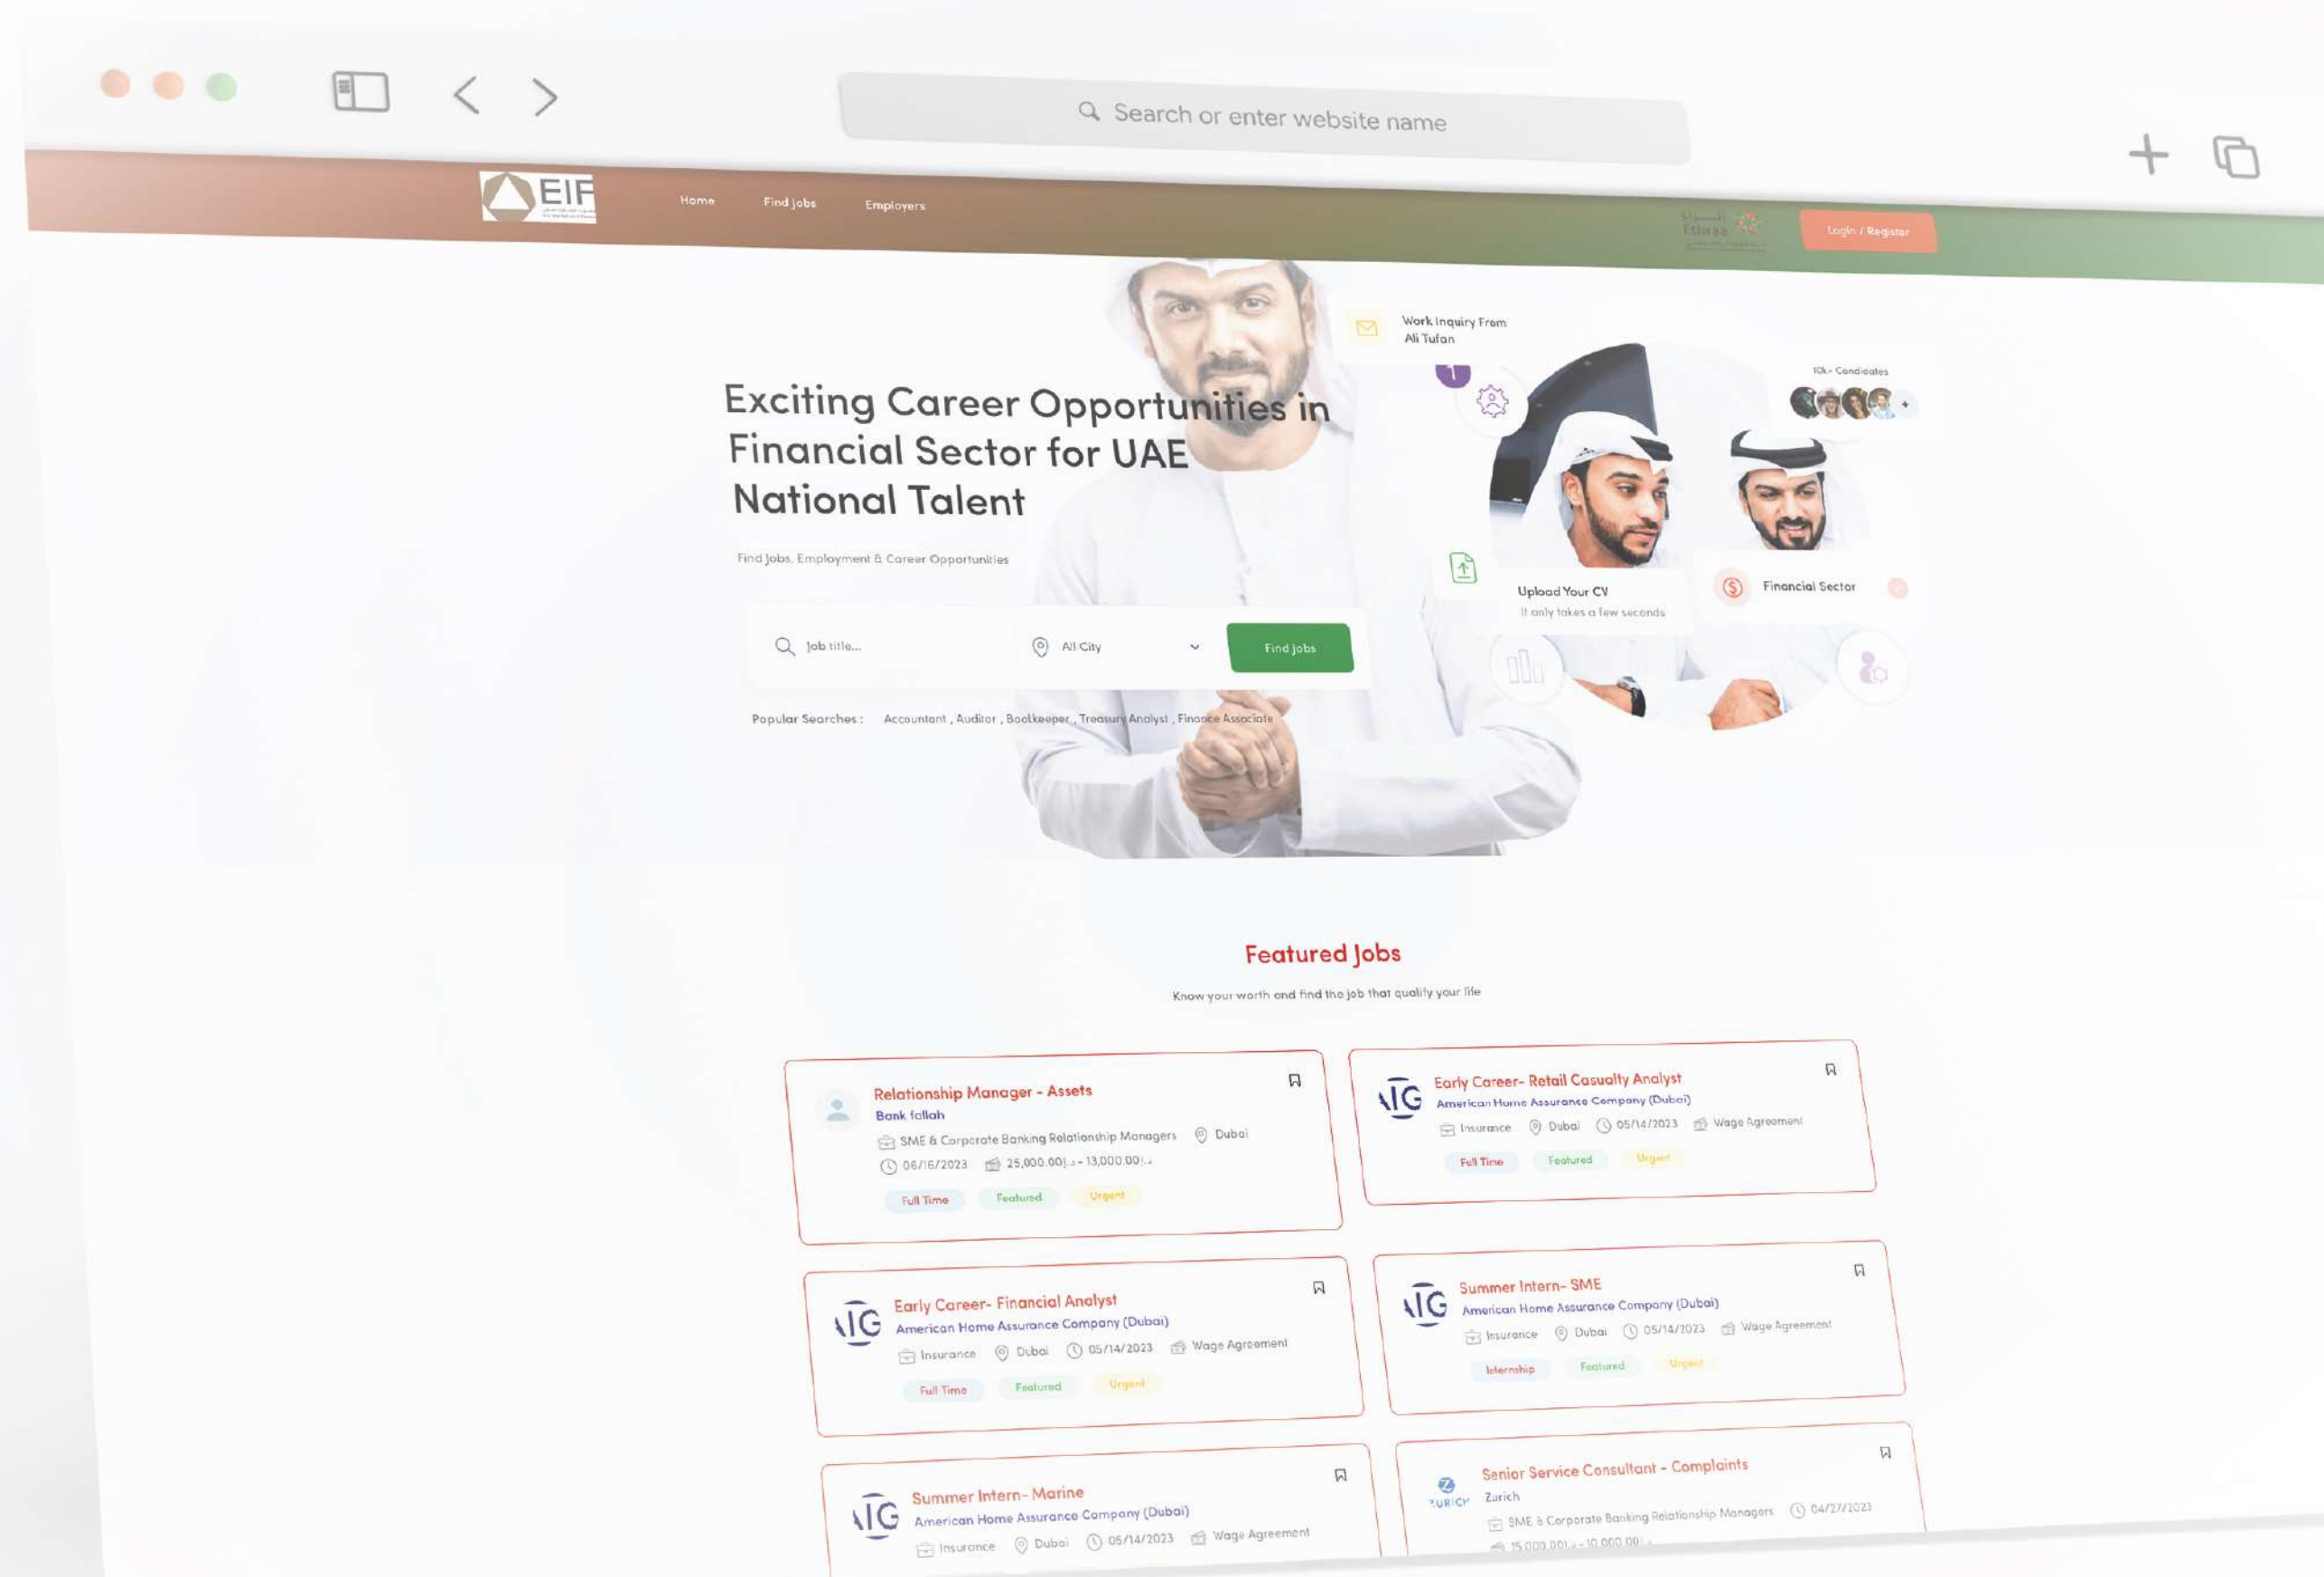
Search or enter website name

EIF

Home Find Jobs Employers

Ethraa

Login / Register

Work Inquiry From Ali Tufan

10k+ Candidates

Exciting Career Opportunities in Financial Sector for UAE National Talent

Find Jobs, Employment & Career Opportunities

Upload Your CV
It only takes a few seconds

Financial Sector

Job title...

All City

Find Jobs

Popular Searches : Accountant , Auditor , Bookkeeper , Treasury Analyst , Finance Associate

Featured Jobs

Know your worth and find the job that qualify your life

Relationship Manager - Assets
Bank fallah
SME & Corporate Banking Relationship Managers Dubai
06/16/2023 25,000.00 - 13,000.00
Full Time Featured Urgent

Early Career- Retail Casualty Analyst
American Home Assurance Company (Dubai)
Insurance Dubai 05/14/2023 Wage Agreement
Full Time Featured Urgent

Early Career- Financial Analyst
American Home Assurance Company (Dubai)
Insurance Dubai 05/14/2023 Wage Agreement
Full Time Featured Urgent

Summer Intern- SME
American Home Assurance Company (Dubai)
Insurance Dubai 05/14/2023 Wage Agreement
Internship Featured Urgent

Summer Intern- Marine
American Home Assurance Company (Dubai)
Insurance Dubai 05/14/2023 Wage Agreement

Senior Service Consultant - Complaints
Zurich
SME & Corporate Banking Relationship Managers 04/27/2023
15,000.00 - 10,000.00